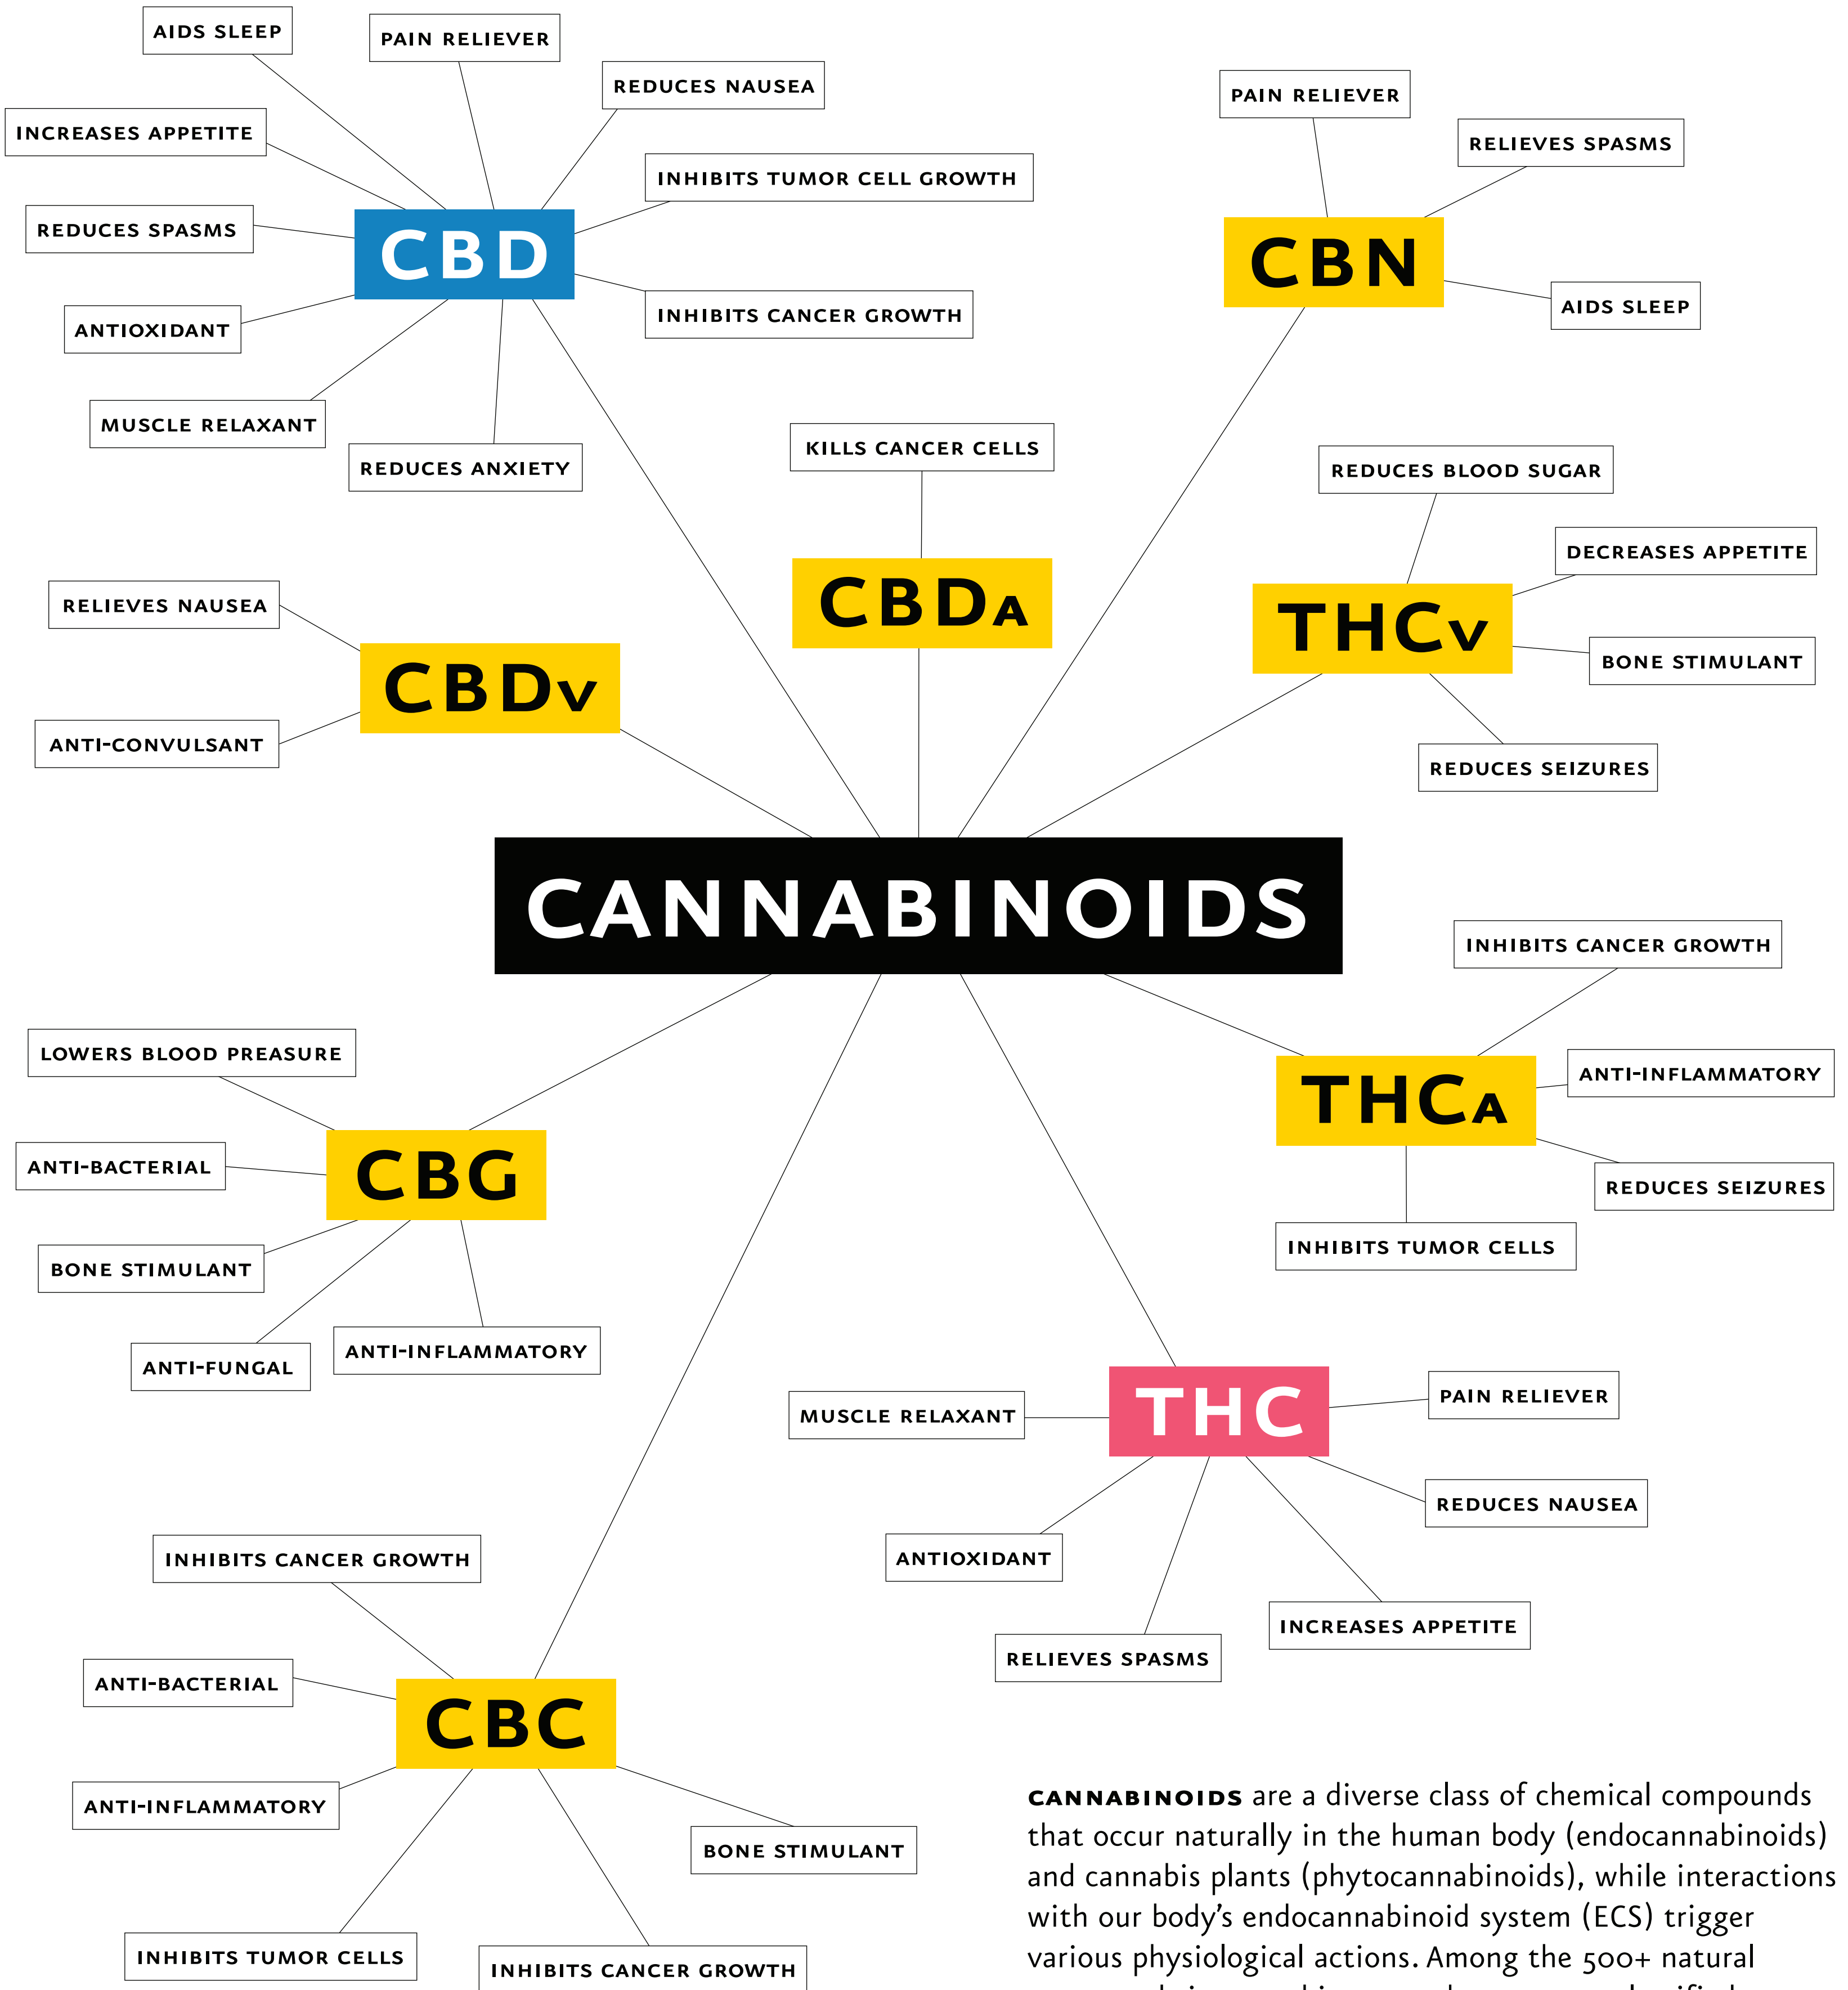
AIDS SLEEP
PAIN RELIEVER
REDUCES NAUSEA
INCREASES APPETITE
INHIBITS TUMOR CELL GROWTH
REDUCES SPASMS
CBD
ANTIOXIDANT
INHIBITS CANCER GROWTH
MUSCLE RELAXANT
REDUCES ANXIETY

PAIN RELIEVER
RELIEVES SPASMS
CBN
AIDS SLEEP

KILLS CANCER CELLS
CBDA

REDUCES BLOOD SUGAR
DECREASES APPETITE
THCV
BONE STIMULANT
REDUCES SEIZURES

RELIEVES NAUSEA
CBDV
ANTI-CONVULSANT

CANNABINOIDS

INHIBITS CANCER GROWTH
THCA
ANTI-INFLAMMATORY
REDUCES SEIZURES
INHIBITS TUMOR CELLS

LOWERS BLOOD PREASURE
ANTI-BACTERIAL
CBG
BONE STIMULANT
ANTI-FUNGAL
ANTI-INFLAMMATORY

MUSCLE RELAXANT
THC
PAIN RELIEVER
REDUCES NAUSEA
ANTIOXIDANT
INCREASES APPETITE
RELIEVES SPASMS

INHIBITS CANCER GROWTH
ANTI-BACTERIAL
CBC
ANTI-INFLAMMATORY
BONE STIMULANT
INHIBITS TUMOR CELLS
INHIBITS CANCER GROWTH

CANNABINOIDS are a diverse class of chemical compounds that occur naturally in the human body (endocannabinoids) and cannabis plants (phytocannabinoids), while interactions with our body's endocannabinoid system (ECS) trigger various physiological actions. Among the 500+ natural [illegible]